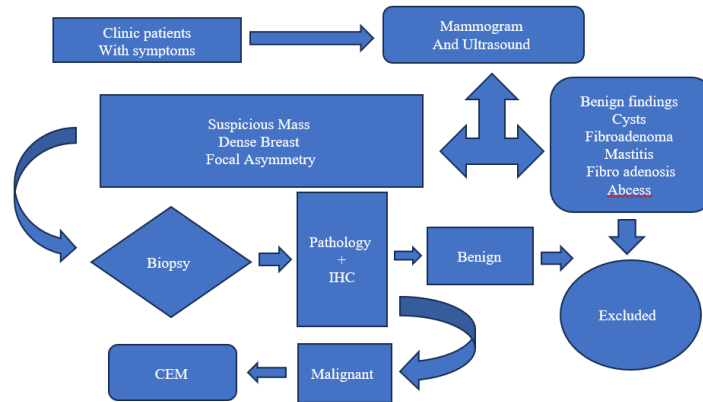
Clinic patients
With symptoms

Mammogram
And Ultrasound

Suspicious Mass
Dense Breast
Focal Asymmetry

Benign findings
Cysts
Fibroadenoma
Mastitis
Fibro adenosis
Abcess

Biopsy

Pathology
+
IHC

Benign

Excluded

CEM

Malignant